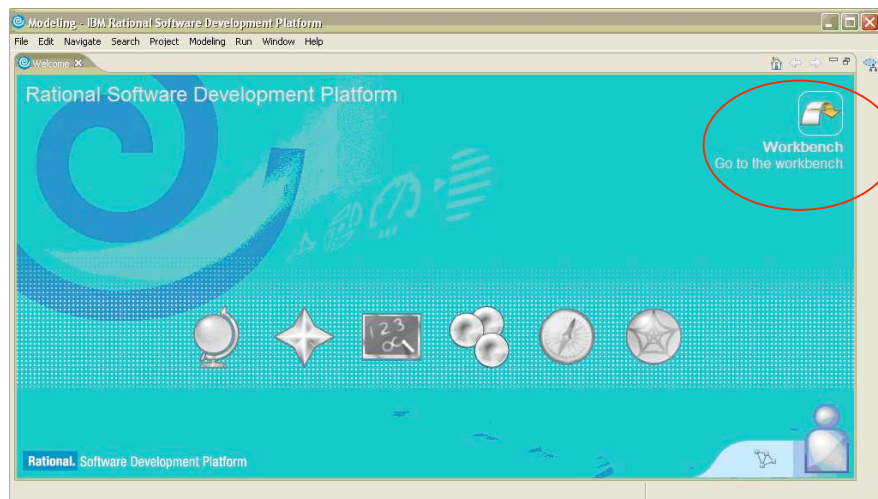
Modeling - IBM Rational Software Development Platform

File Edit Navigate Search Project Modeling Run Window Help

Welcome

Rational Software Development Platform

Workbench
Go to the workbench.

123

Rational. Software Development Platform